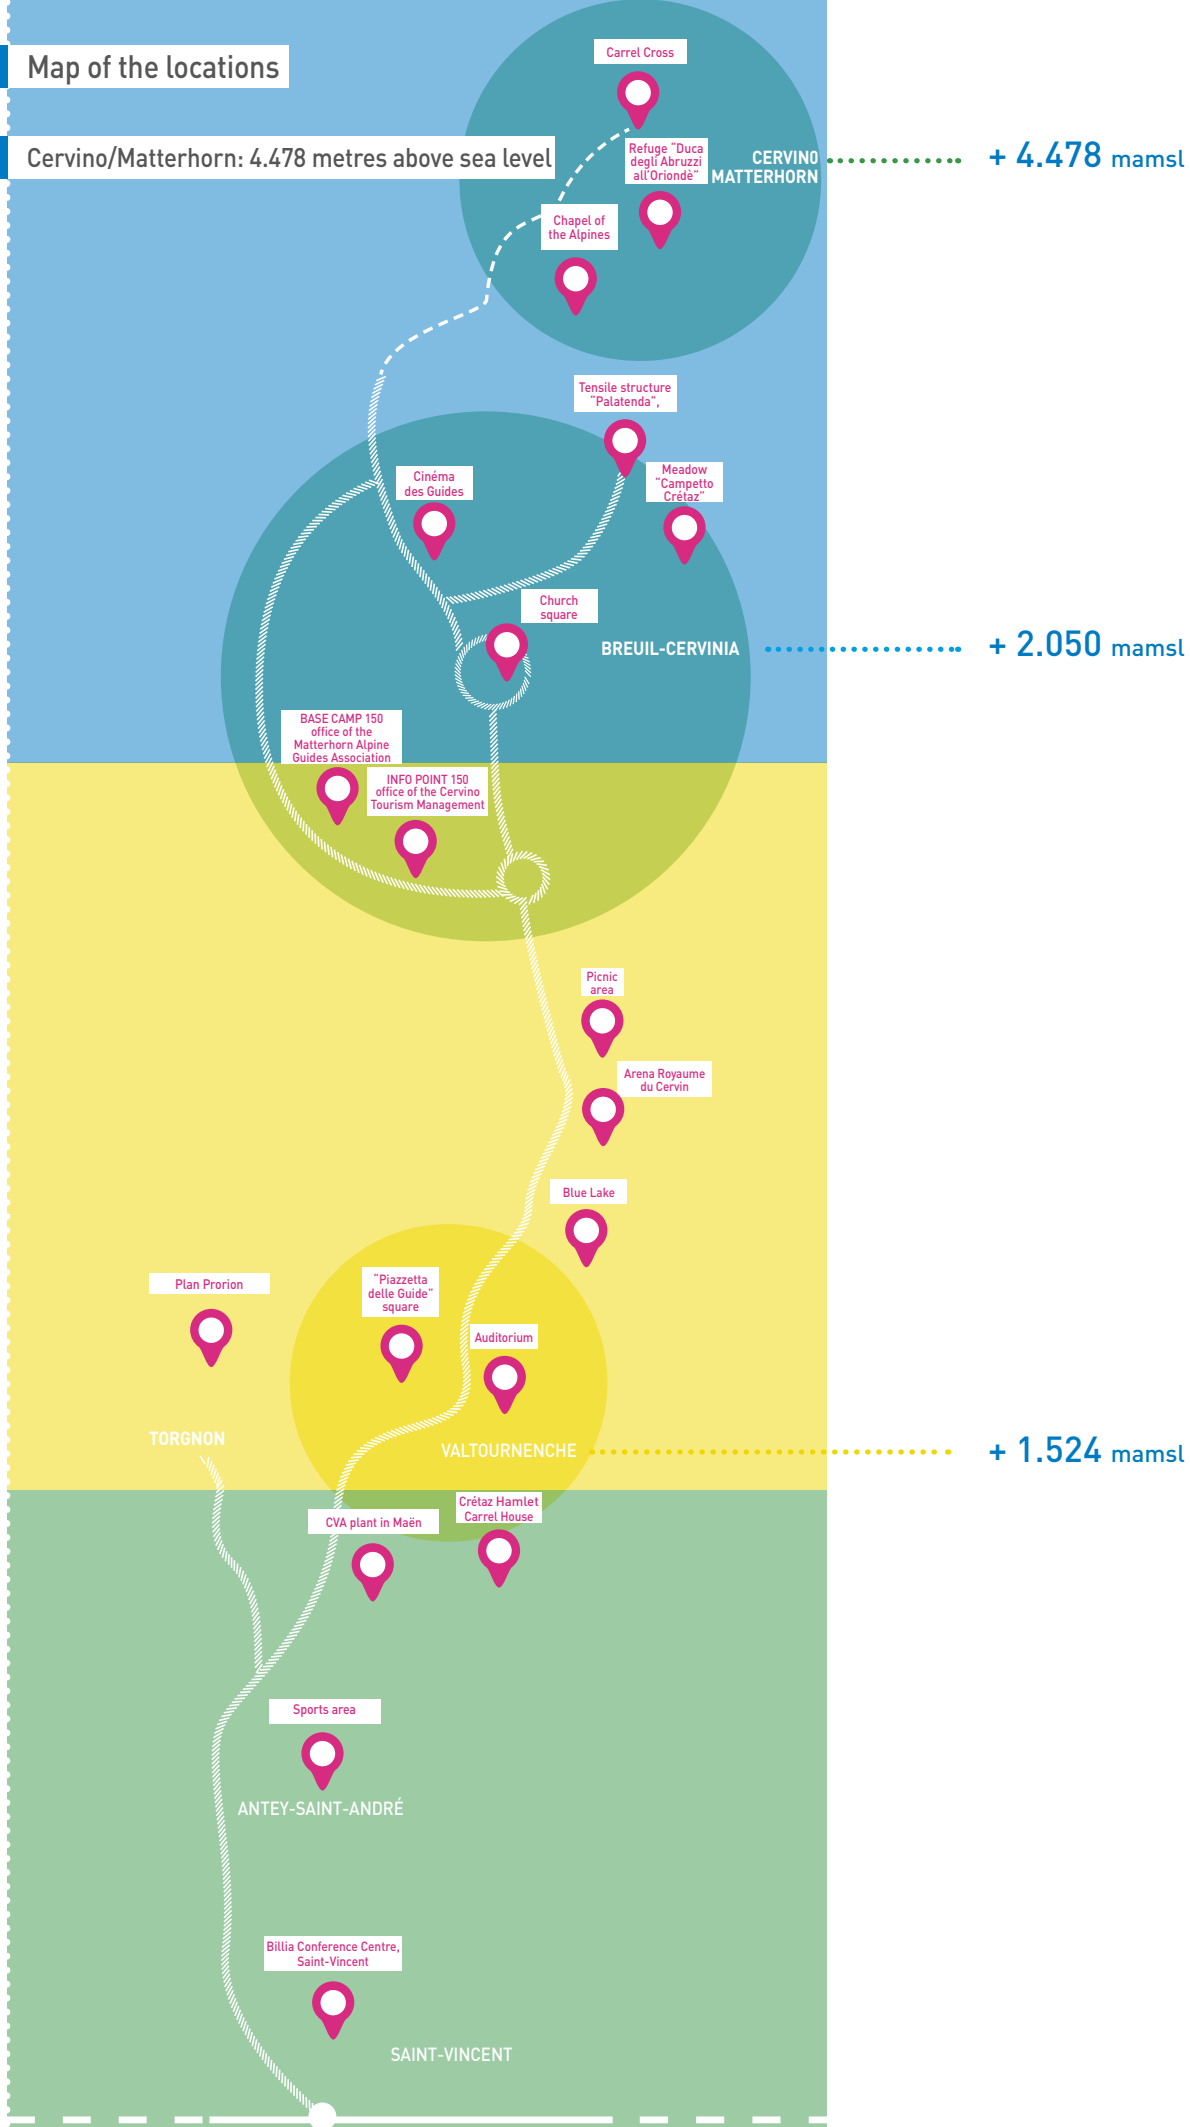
Map of the locations

Cervino/Matterhorn: 4.478 metres above sea level

Carrel Cross

Refuge "Duca degli Abruzzi all'Oriondè"

CERVINO MATTERHORN

+ 4.478 mamsl

Chapel of the Alpines

Tensile structure "Palatenda",

Cinéma des Guides

Meadow "Campetto Crétaz"

Church square

BREUIL-CERVINIA

+ 2.050 mamsl

BASE CAMP 150 office of the Matterhorn Alpine Guides Association

INFO POINT 150 office of the Cervino Tourism Management

Picnic area

Arena Royaume du Cervin

Blue Lake

Plan Prorion

"Piazzetta delle Guide" square

Auditorium

TORGNON

VALTOURNENCHE

+ 1.524 mamsl

Crétaz Hamlet Carrel House

CVA plant in Maën

Sports area

ANTEY-SAINT-ANDRÉ

Billia Conference Centre, Saint-Vincent

SAINT-VINCENT